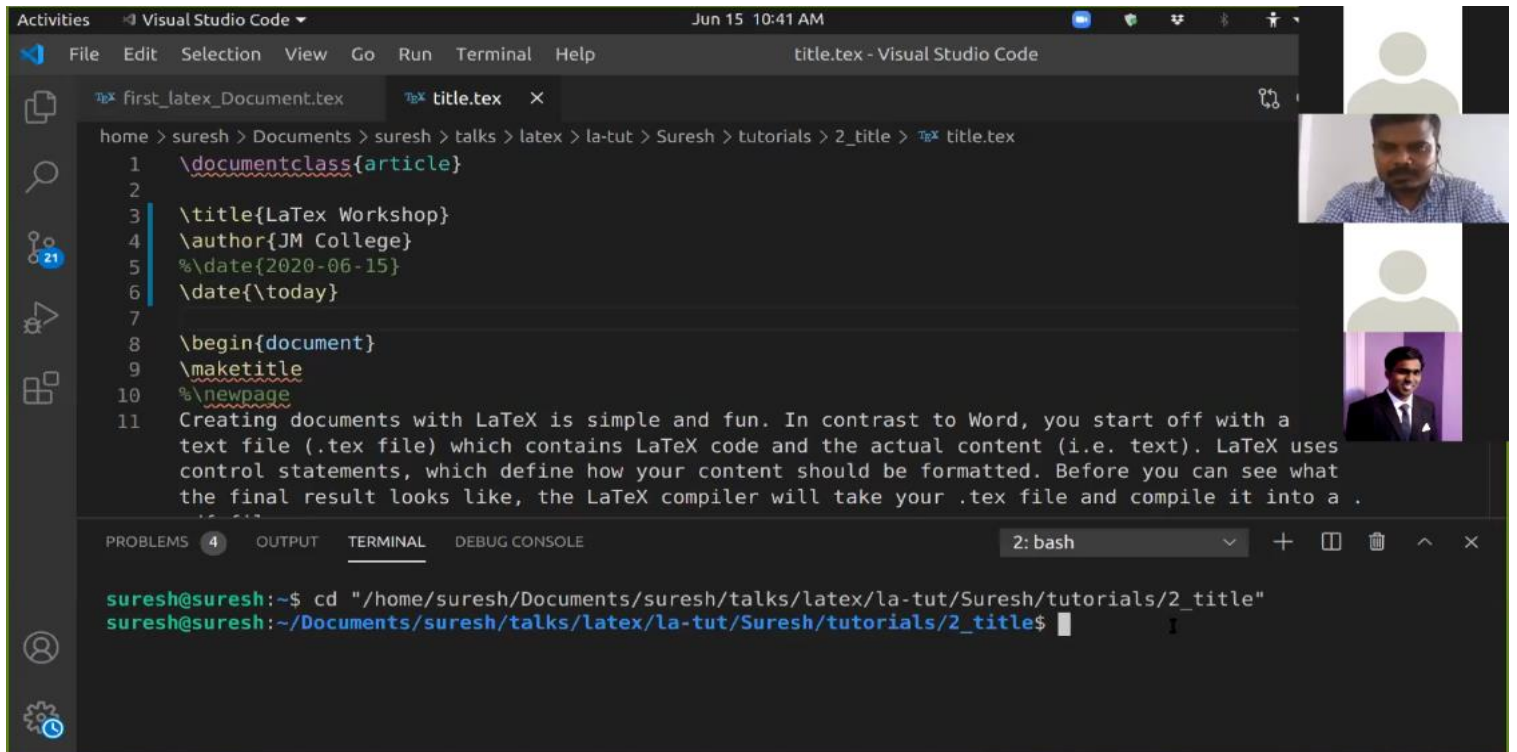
Activities Visual Studio Code ▾ Jun 15 10:41 AM

File Edit Selection View Go Run Terminal Help title.tex - Visual Studio Code

first_latex_Document.tex title.tex ×

home > suresh > Documents > suresh > talks > latex > la-tut > Suresh > tutorials > 2_title > title.tex

1 \documentclass{article}
2
3 \title{LaTex Workshop}
4 \author{JM College}
5 %\date{2020-06-15}
6 \date{\today}
7
8 \begin{document}
9 \maketitle
10 %\newpage
11 Creating documents with LaTeX is simple and fun. In contrast to Word, you start off with a text file (.tex file) which contains LaTeX code and the actual content (i.e. text). LaTeX uses control statements, which define how your content should be formatted. Before you can see what the final result looks like, the LaTeX compiler will take your .tex file and compile it into a .

21

PROBLEMS 4 OUTPUT TERMINAL DEBUG CONSOLE 2: bash

suresh@suresh:~$ cd "/home/suresh/Documents/suresh/talks/latex/la-tut/Suresh/tutorials/2_title"
suresh@suresh:~/Documents/suresh/talks/latex/la-tut/Suresh/tutorials/2_title$